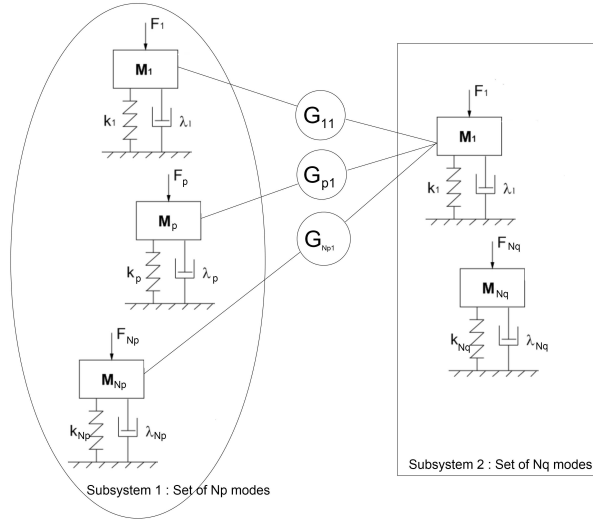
$F_1$
$\mathbf{M}_1$
$k_1$
$\lambda_1$
$F_p$
$\mathbf{M}_p$
$k_p$
$\lambda_p$
$F_{Np}$
$\mathbf{M}_{Np}$
$k_{Np}$
$\lambda_{Np}$
Subsystem 1 : Set of Np modes

$G_{11}$
$G_{p1}$
$G_{Np1}$

$F_1$
$\mathbf{M}_1$
$k_1$
$\lambda_1$
$F_{Nq}$
$\mathbf{M}_{Nq}$
$k_{Nq}$
$\lambda_{Nq}$
Subsystem 2 : Set of Nq modes